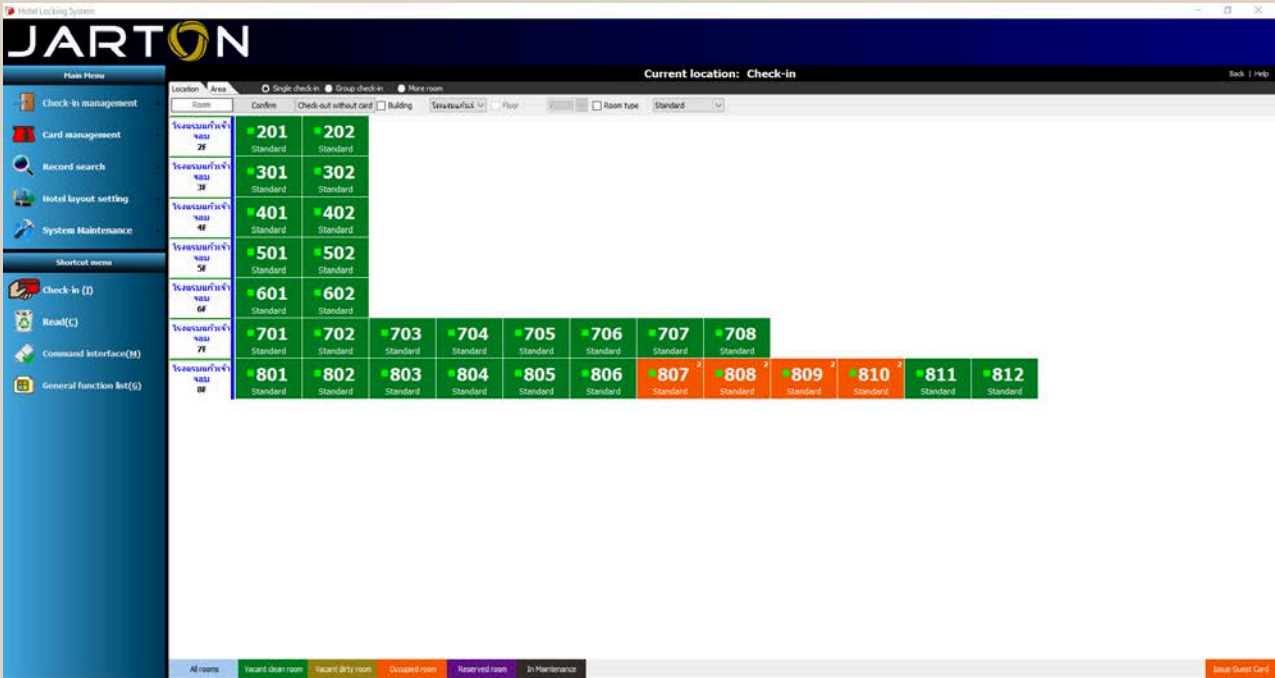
Hotel Locking System

JARTON

Main Menu

Check-in management

Card management

Record search

Hotel layout setting

System Maintenance

Shortcut menu

Check-in (I)

Read(C)

Command interface(M)

General function list(G)

Current location: Check-in

Back | Help

Location Area

Single check-in Group check-in More room

Room Confirm Check-out without card Building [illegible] Floor Room type Standard

| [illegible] 2F | 201 Standard | 202 Standard | | | | | | | | | | |
|---|---|---|---|---|---|---|---|---|---|---|---|---|
| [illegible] 3F | 301 Standard | 302 Standard | | | | | | | | | | |
| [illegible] 4F | 401 Standard | 402 Standard | | | | | | | | | | |
| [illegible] 5F | 501 Standard | 502 Standard | | | | | | | | | | |
| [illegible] 6F | 601 Standard | 602 Standard | | | | | | | | | | |
| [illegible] 7F | 701 Standard | 702 Standard | 703 Standard | 704 Standard | 705 Standard | 706 Standard | 707 Standard | 708 Standard | | | | |
| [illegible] 8F | 801 Standard | 802 Standard | 803 Standard | 804 Standard | 805 Standard | 806 Standard | 807 2 Standard | 808 2 Standard | 809 2 Standard | 810 2 Standard | 811 Standard | 812 Standard |

All rooms Vacant clean room Vacant dirty room Occupied room Reserved room In Maintenance

Issue Guest Card